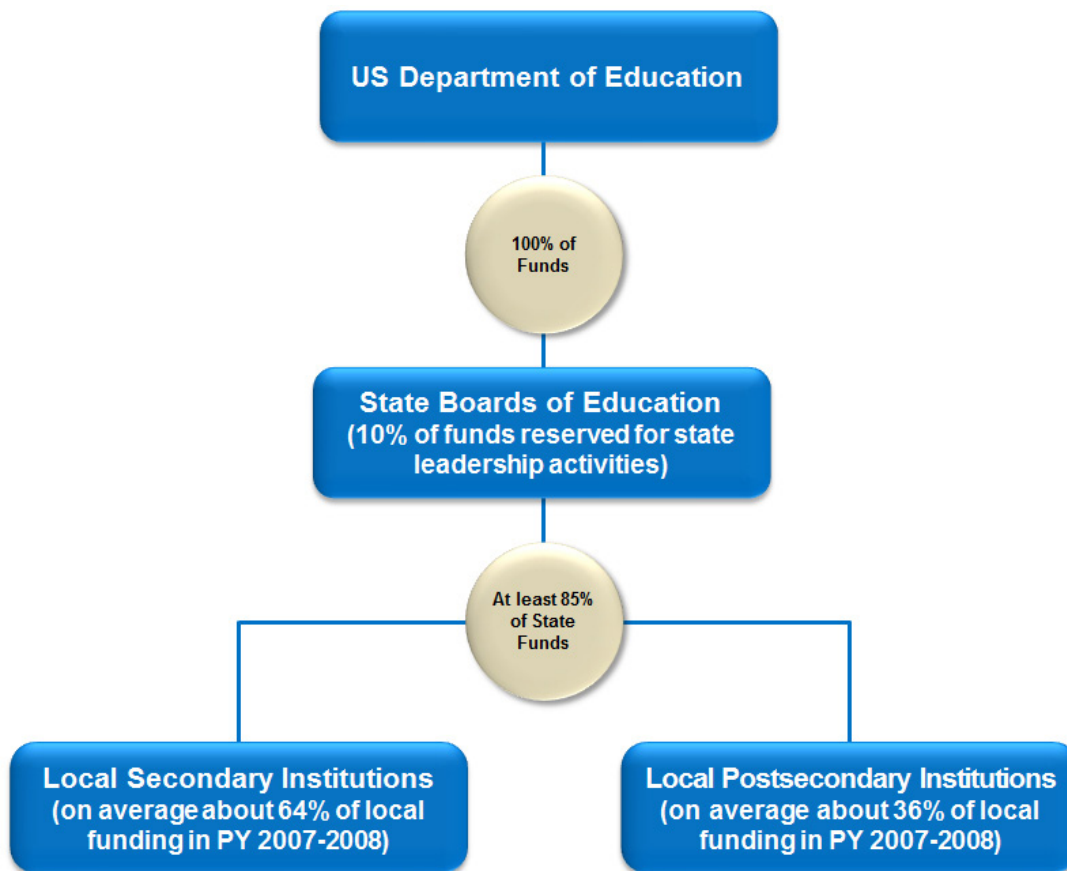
US Department of Education

100% of Funds

State Boards of Education (10% of funds reserved for state leadership activities)

At least 85% of State Funds

Local Secondary Institutions (on average about 64% of local funding in PY 2007-2008)

Local Postsecondary Institutions (on average about 36% of local funding in PY 2007-2008)